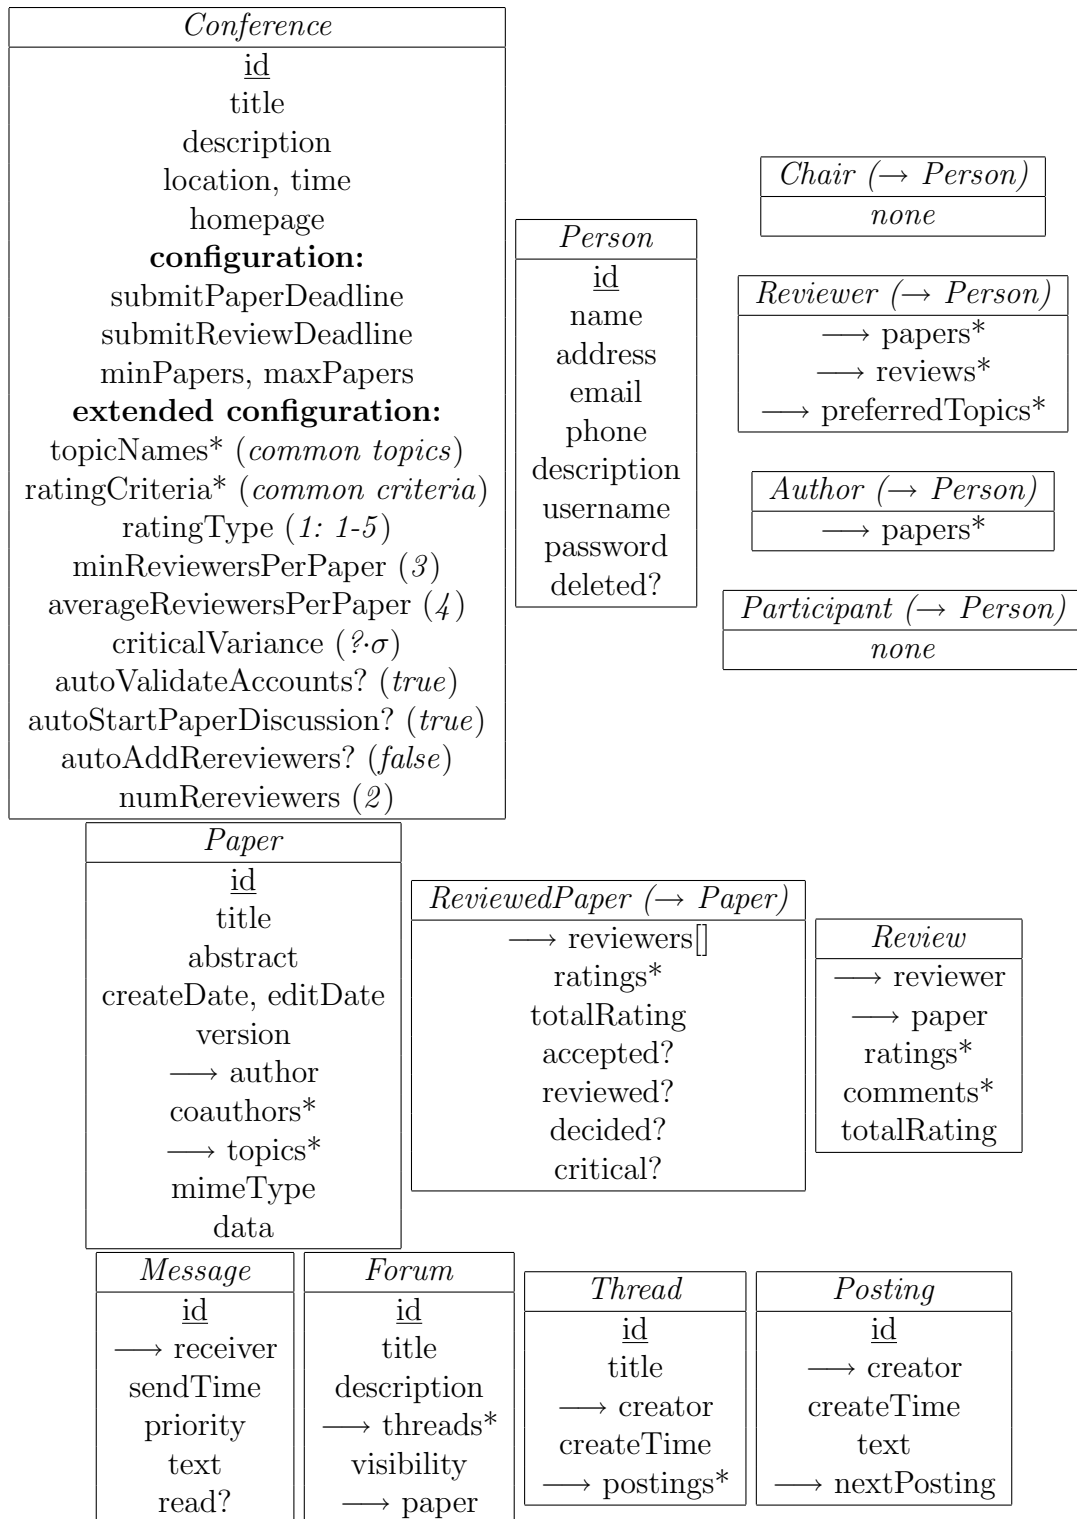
*Conference*
id
title
description
location, time
homepage
**configuration:**
submitPaperDeadline
submitReviewDeadline
minPapers, maxPapers
**extended configuration:**
topicNames* (*common topics*)
ratingCriteria* (*common criteria*)
ratingType (*1: 1-5*)
minReviewersPerPaper (*3*)
averageReviewersPerPaper (*4*)
criticalVariance (*?·$\sigma$*)
autoValidateAccounts? (*true*)
autoStartPaperDiscussion? (*true*)
autoAddRereviewers? (*false*)
numRereviewers (*2*)

*Person*
id
name
address
email
phone
description
username
password
deleted?

*Chair ($\rightarrow$ Person)*
*none*

*Reviewer ($\rightarrow$ Person)*
$\longrightarrow$ papers*
$\longrightarrow$ reviews*
$\longrightarrow$ preferredTopics*

*Author ($\rightarrow$ Person)*
$\longrightarrow$ papers*

*Participant ($\rightarrow$ Person)*
*none*

*Paper*
id
title
abstract
createDate, editDate
version
$\longrightarrow$ author
coauthors*
$\longrightarrow$ topics*
mimeType
data

*ReviewedPaper ($\rightarrow$ Paper)*
$\longrightarrow$ reviewers[]
ratings*
totalRating
accepted?
reviewed?
decided?
critical?

*Review*
$\longrightarrow$ reviewer
$\longrightarrow$ paper
ratings*
comments*
totalRating

*Message*
id
$\longrightarrow$ receiver
sendTime
priority
text
read?

*Forum*
id
title
description
$\longrightarrow$ threads*
visibility
$\longrightarrow$ paper

*Thread*
id
title
$\longrightarrow$ creator
createTime
$\longrightarrow$ postings*

*Posting*
id
$\longrightarrow$ creator
createTime
text
$\longrightarrow$ nextPosting